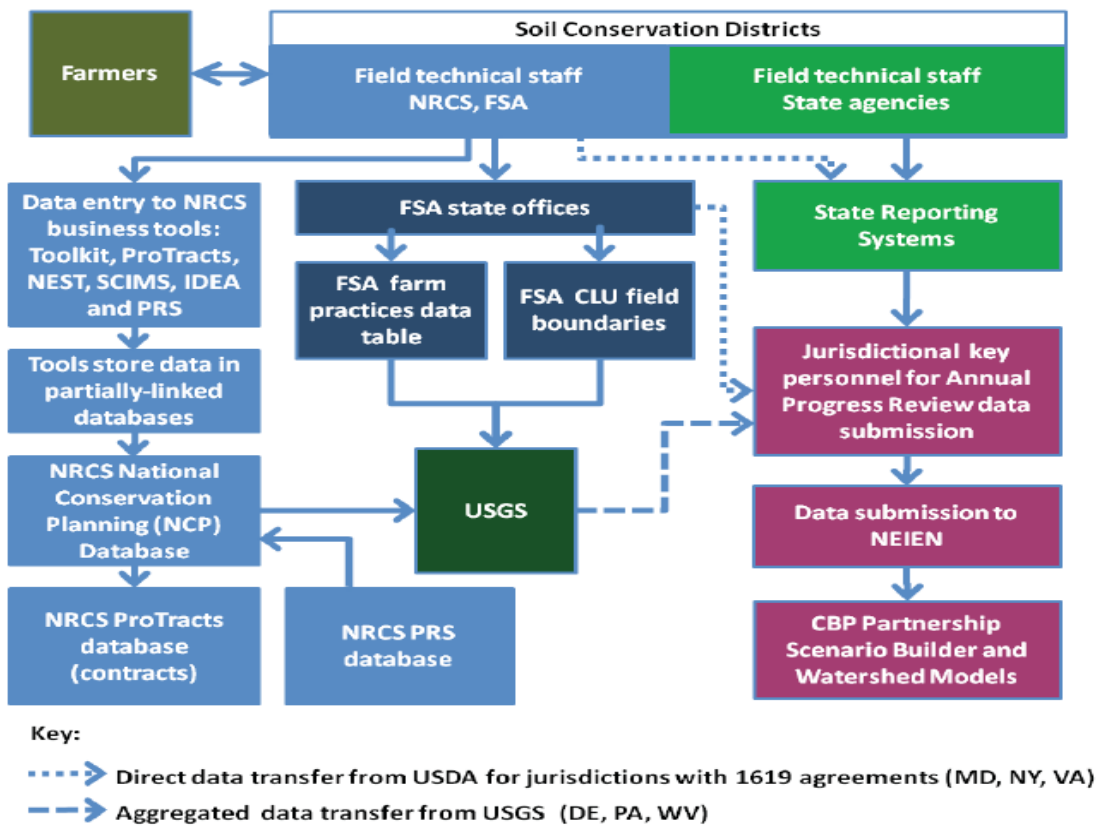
Soil Conservation Districts

Farmers

Field technical staff NRCS, FSA

Field technical staff State agencies

Data entry to NRCS business tools: Toolkit, ProTracts, NEST, SCIMS, IDEA and PRS

FSA state offices

State Reporting Systems

FSA farm practices data table

FSA CLU field boundaries

Tools store data in partially-linked databases

Jurisdictional key personnel for Annual Progress Review data submission

NRCS National Conservation Planning (NCP) Database

USGS

Data submission to NEIEN

NRCS ProTracts database (contracts)

NRCS PRS database

CBP Partnership Scenario Builder and Watershed Models

Key:

Direct data transfer from USDA for jurisdictions with 1619 agreements (MD, NY, VA)

Aggregated data transfer from USGS (DE, PA, WV)